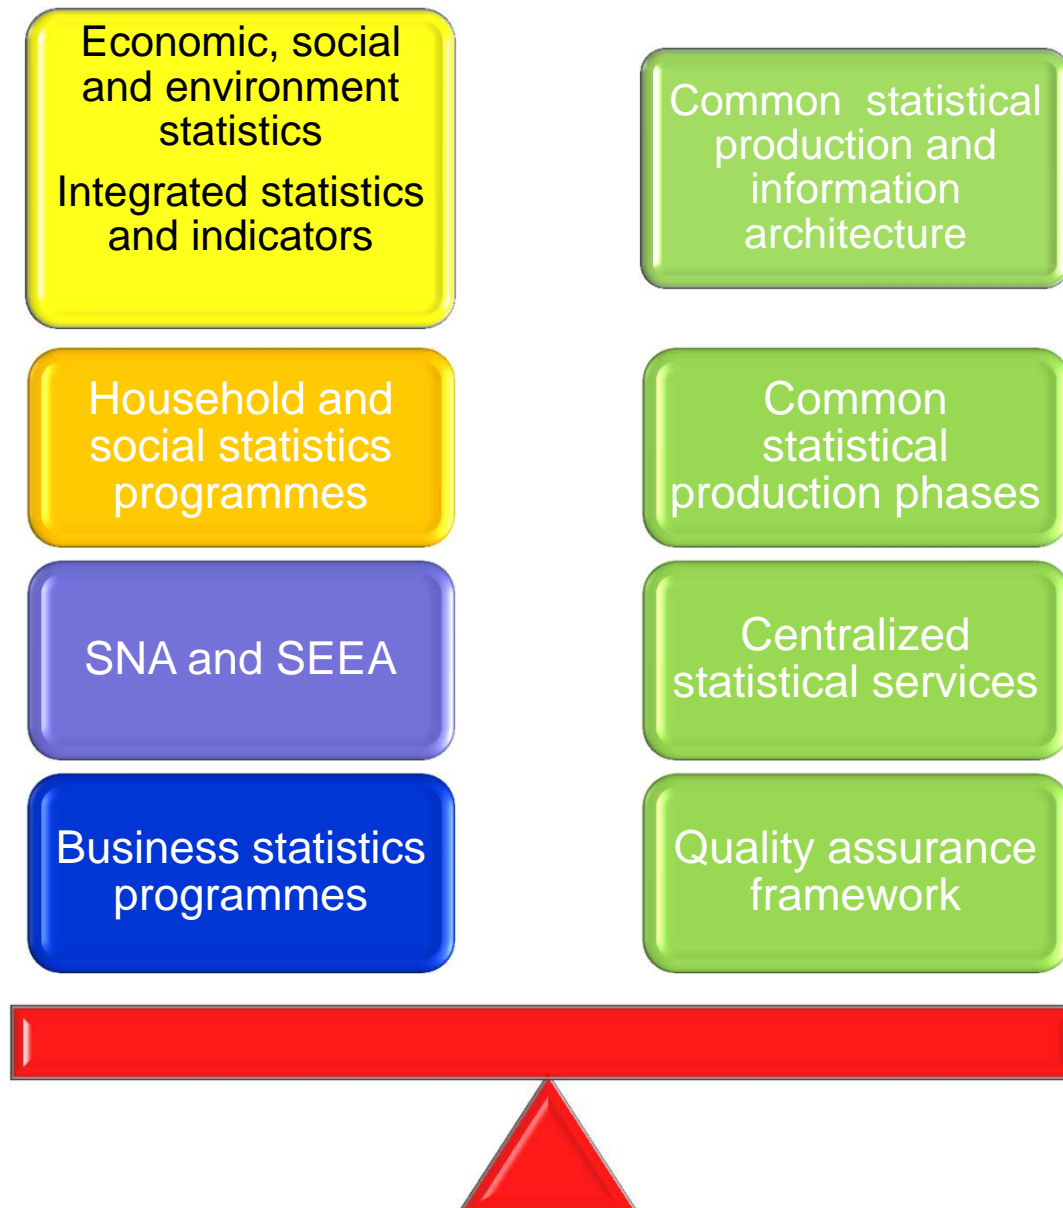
Economic, social and environment statistics

Integrated statistics and indicators

Common statistical production and information architecture

Household and social statistics programmes

Common statistical production phases

SNA and SEEA

Centralized statistical services

Business statistics programmes

Quality assurance framework